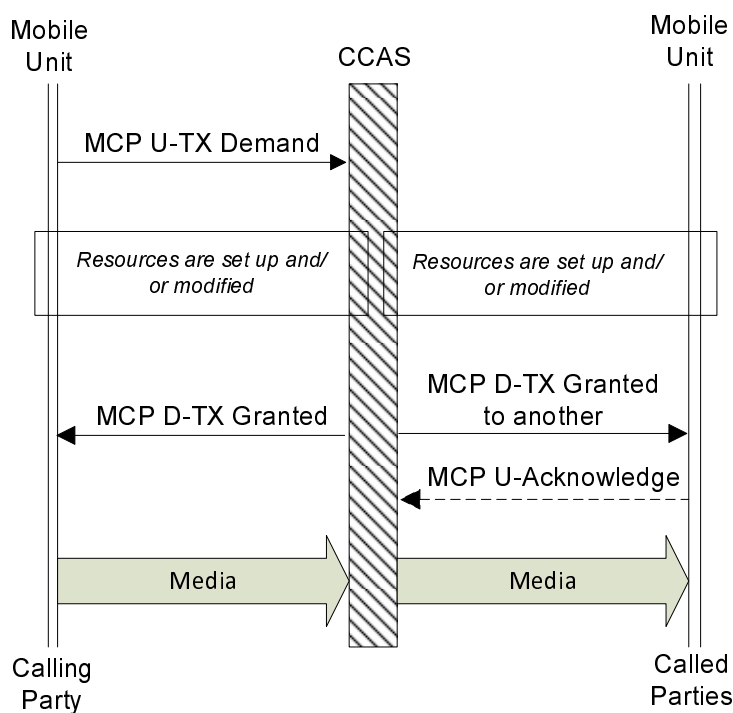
Mobile Unit

CCAS

Mobile Unit

MCP U-TX Demand

Resources are set up and/ or modified

Resources are set up and/ or modified

MCP D-TX Granted

MCP D-TX Granted to another

MCP U-Acknowledge

Media

Media

Calling Party

Called Parties